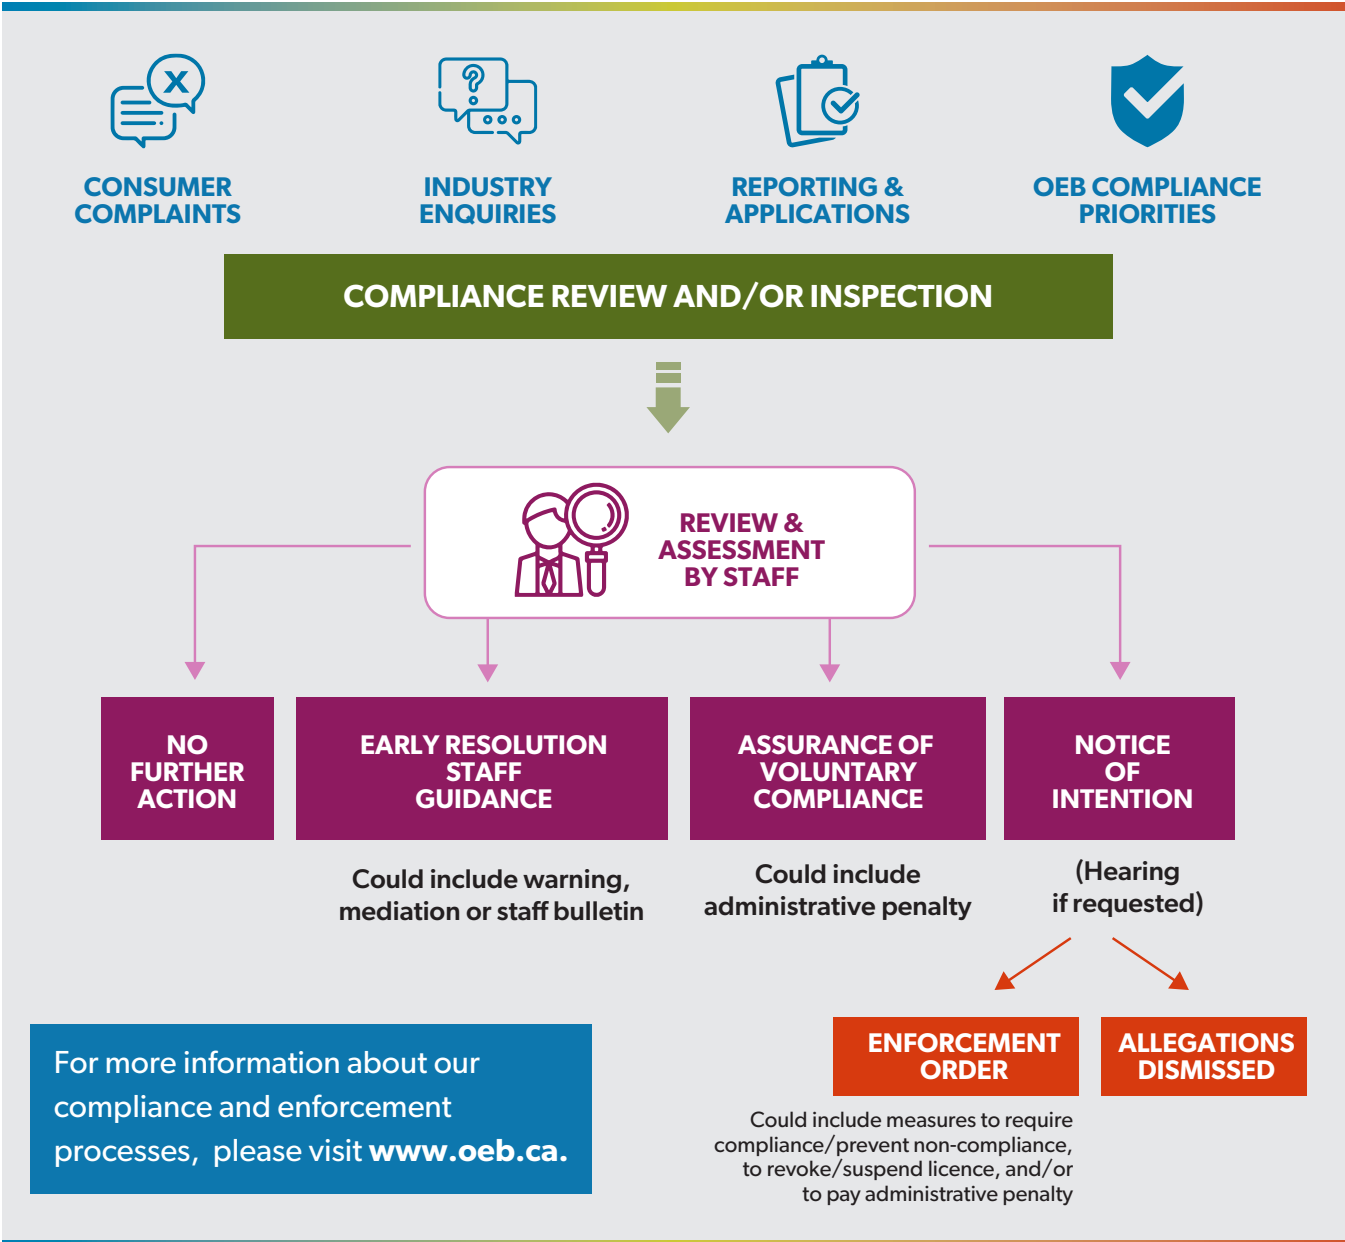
CONSUMER COMPLAINTS

INDUSTRY ENQUIRIES

REPORTING & APPLICATIONS

OEB COMPLIANCE PRIORITIES

COMPLIANCE REVIEW AND/OR INSPECTION

REVIEW & ASSESSMENT BY STAFF

NO FURTHER ACTION

EARLY RESOLUTION STAFF GUIDANCE

Could include warning, mediation or staff bulletin

ASSURANCE OF VOLUNTARY COMPLIANCE

Could include administrative penalty

NOTICE OF INTENTION

(Hearing if requested)

ENFORCEMENT ORDER

Could include measures to require compliance/prevent non-compliance, to revoke/suspend licence, and/or to pay administrative penalty

ALLEGATIONS DISMISSED

For more information about our compliance and enforcement processes, please visit **www.oeb.ca.**